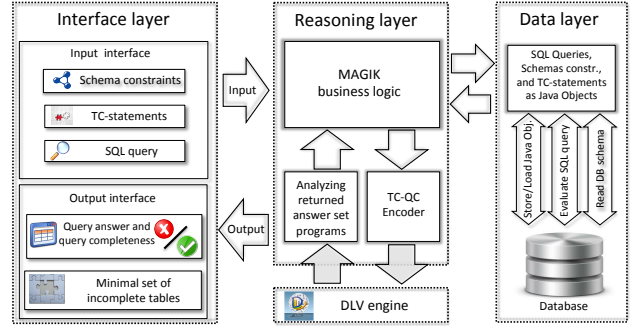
Interface layer

Input interface

Schema constraints

TC-statements

SQL query

Output interface

Query answer and query completeness

Minimal set of incomplete tables

Input

Output

Reasoning layer

MAGIK business logic

Analyzing returned answer set programs

TC-QC Encoder

DLV engine

Data layer

SQL Queries, Schemas constr., and TC-statements as Java Objects

Store/Load Java Obj.

Evaluate SQL query

Read DB schema

Database